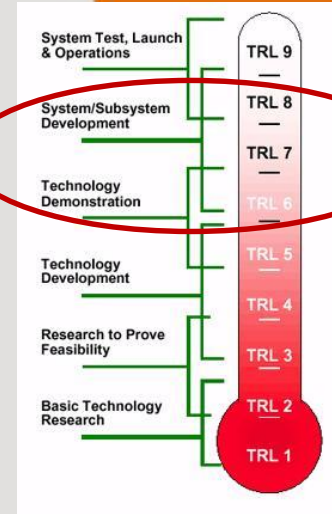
System Test, Launch & Operations

System/Subsystem Development

Technology Demonstration

Technology Development

Research to Prove Feasibility

Basic Technology Research

TRL 9
TRL 8
TRL 7
TRL 6
TRL 5
TRL 4
TRL 3
TRL 2
TRL 1